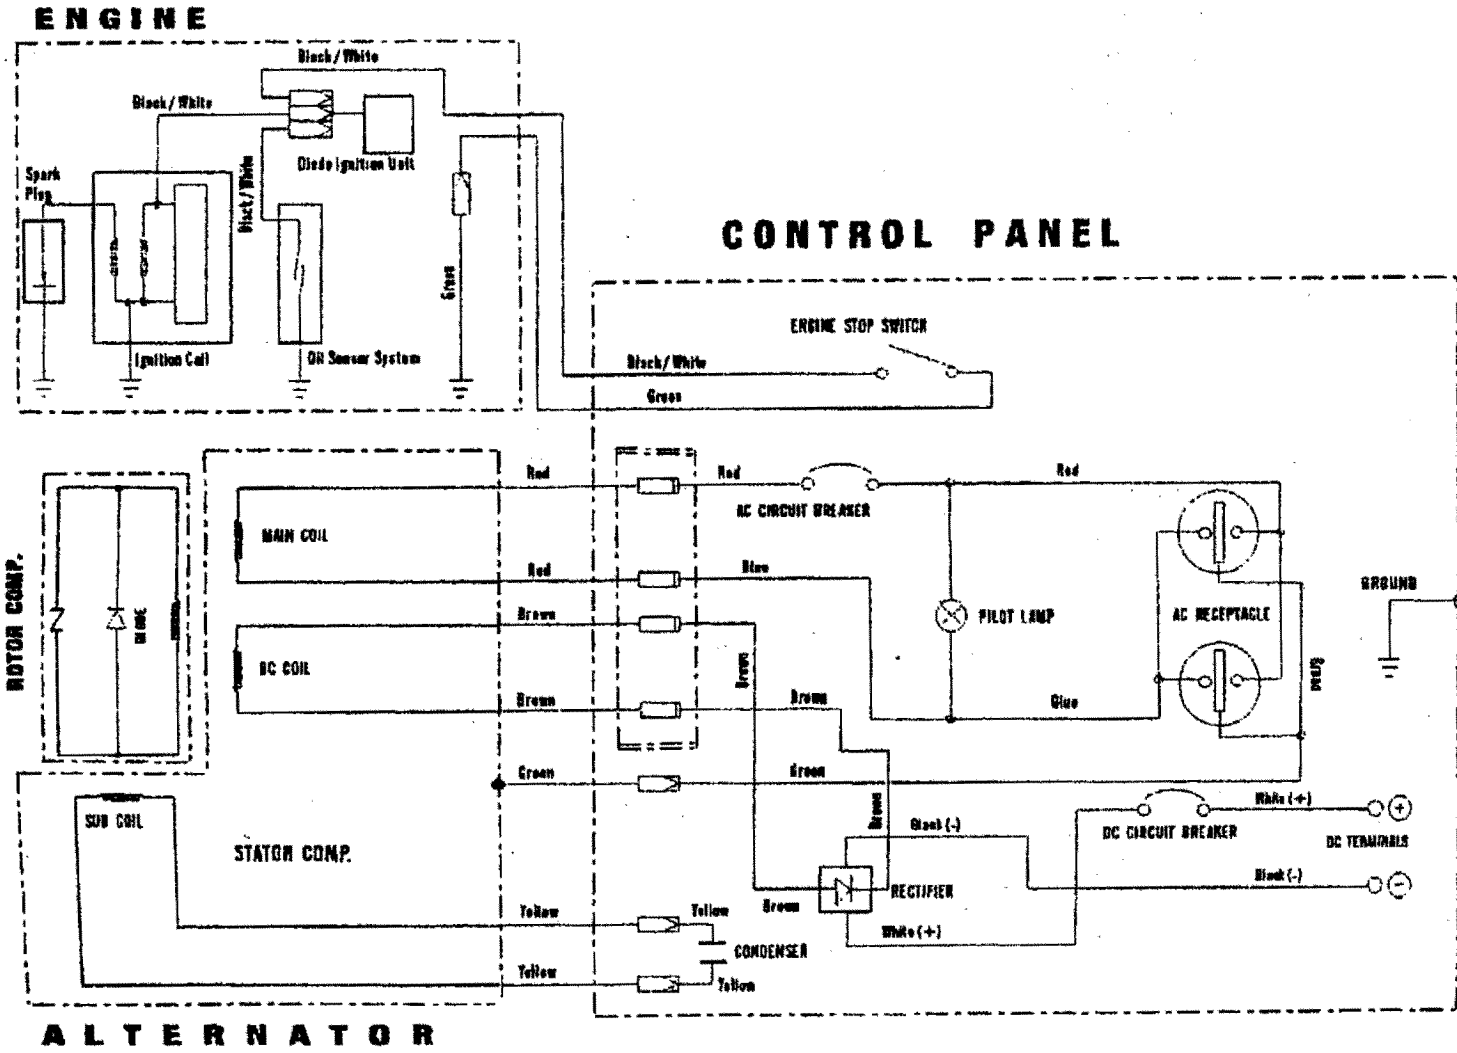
ENGINE

Black/White

Black/White

Diode Ignition Unit

Spark Plug

Black/White

Green

Ignition Coil

Oil Sensor System

CONTROL PANEL

ENGINE STOP SWITCH

Black/White

Green

ROTOR COMP.

DIODE

Red

Red

Red

AC CIRCUIT BREAKER

MAIN COIL

Red

Blue

Brown

PILOT LAMP

AC RECEPTACLE

GROUND

DC COIL

Brown

Green

Brown

Brown

Blue

Green

Green

Brown

SUB COIL

Black(-)

White(+)

DC CIRCUIT BREAKER

DC TERMINALS

STATOR COMP.

RECTIFIER

Black(-)

Yellow

Yellow

Brown

White(+)

CONDENSER

Yellow

Yellow

ALTERNATOR